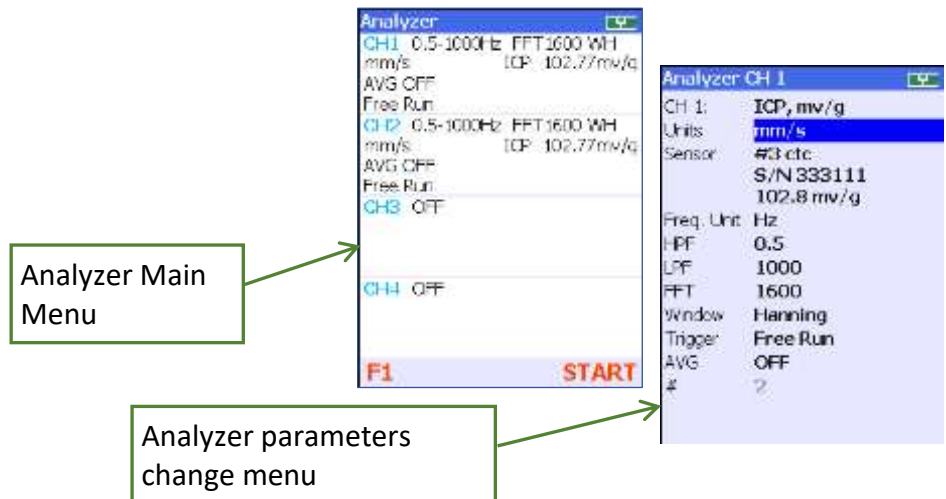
Analyzer

CH1 0.5-1000Hz FFT1600 WH
mm/s ICP 102.77mv/g
AVG OFF
Free Run

CH2 0.5-1000Hz FFT1600 WH
mm/s ICP 102.77mv/g
AVG OFF
Free Run

CH3 OFF

CH4 OFF

F1 START

Analyzer Main Menu

Analyzer CH 1

| | |
|---|---|
| CH 1: | ICP, mv/g |
| Units | mm/s |
| Sensor | #3 ctc S/N 333111 102.8 mv/g |
| Freq. Unit | Hz |
| HPF | 0.5 |
| LPF | 1000 |
| FFT | 1600 |
| Window | Hanning |
| Trigger | Free Run |
| AVG | OFF |
| # | ? |

Analyzer parameters change menu